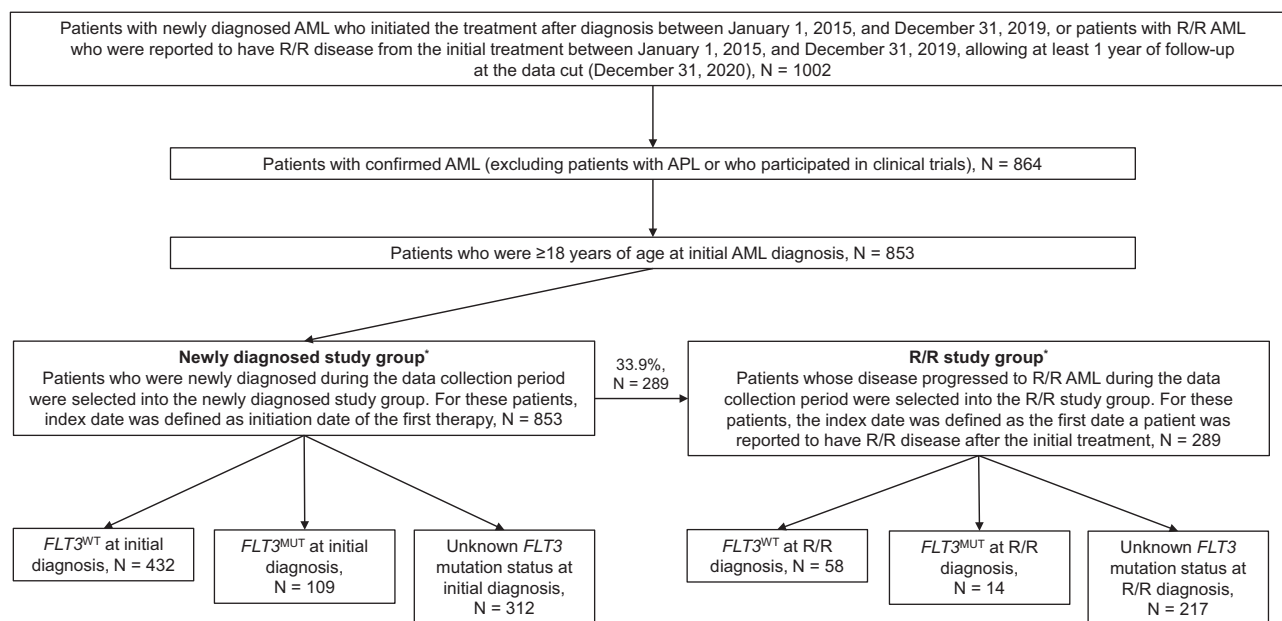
Patients with newly diagnosed AML who initiated the treatment after diagnosis between January 1, 2015, and December 31, 2019, or patients with R/R AML who were reported to have R/R disease from the initial treatment between January 1, 2015, and December 31, 2019, allowing at least 1 year of follow-up at the data cut (December 31, 2020), N = 1002

Patients with confirmed AML (excluding patients with APL or who participated in clinical trials), N = 864

Patients who were ≥18 years of age at initial AML diagnosis, N = 853

**Newly diagnosed study group***
Patients who were newly diagnosed during the data collection period were selected into the newly diagnosed study group. For these patients, index date was defined as initiation date of the first therapy, N = 853

33.9%, N = 289

**R/R study group***
Patients whose disease progressed to R/R AML during the data collection period were selected into the R/R study group. For these patients, the index date was defined as the first date a patient was reported to have R/R disease after the initial treatment, N = 289

*FLT3*$^{WT}$ at initial diagnosis, N = 432

*FLT3*$^{MUT}$ at initial diagnosis, N = 109

Unknown *FLT3* mutation status at initial diagnosis, N = 312

*FLT3*$^{WT}$ at R/R diagnosis, N = 58

*FLT3*$^{MUT}$ at R/R diagnosis, N = 14

Unknown *FLT3* mutation status at R/R diagnosis, N = 217